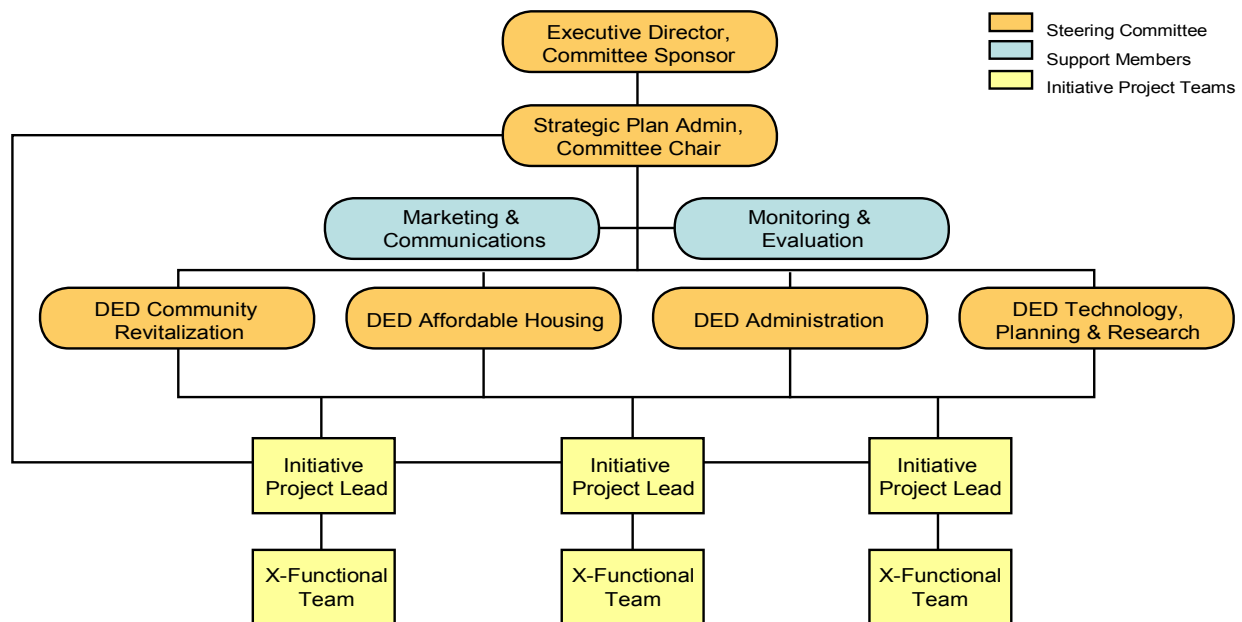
Steering Committee
Support Members
Initiative Project Teams

Executive Director, Committee Sponsor

Strategic Plan Admin, Committee Chair

Marketing & Communications

Monitoring & Evaluation

DED Community Revitalization

DED Affordable Housing

DED Administration

DED Technology, Planning & Research

Initiative Project Lead

Initiative Project Lead

Initiative Project Lead

X-Functional Team

X-Functional Team

X-Functional Team